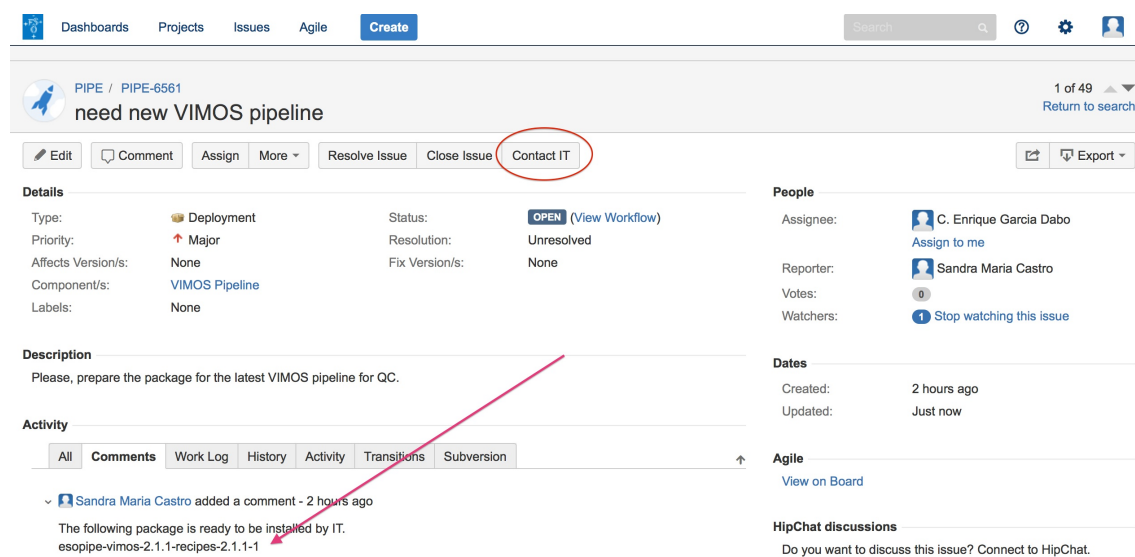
Dashboards Projects Issues Agile Create

Search

PIPE / PIPE-6561
need new VIMOS pipeline

1 of 49
Return to search

Edit Comment Assign More Resolve Issue Close Issue Contact IT

Export

Details

| Type: | Deployment | Status: | OPEN (View Workflow) |
|---|---|---|---|
| Priority: | Major | Resolution: | Unresolved |
| Affects Version/s: | None | Fix Version/s: | None |
| Component/s: | VIMOS Pipeline | | |
| Labels: | None | | |

Description
Please, prepare the package for the latest VIMOS pipeline for QC.

Activity

All Comments Work Log History Activity Transitions Subversion

Sandra Maria Castro added a comment - 2 hours ago
The following package is ready to be installed by IT.
esopipe-vimos-2.1.1-recipes-2.1.1-1

People
Assignee: C. Enrique Garcia Dabo
Assign to me
Reporter: Sandra Maria Castro
Votes: 0
Watchers: 1 Stop watching this issue

Dates
Created: 2 hours ago
Updated: Just now

Agile
View on Board

HipChat discussions
Do you want to discuss this issue? Connect to HipChat.